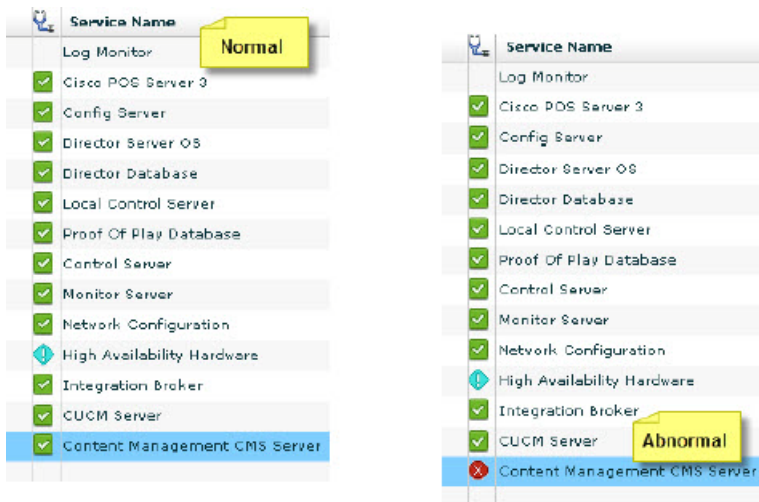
Service Name

Normal

Log Monitor
Cisco POS Server 3
Config Server
Director Server OS
Director Database
Local Control Server
Proof Of Play Database
Control Server
Monitor Server
Network Configuration
High Availability Hardware
Integration Broker
CUCM Server
Content Management CMS Server

Service Name

Log Monitor
Cisco POS Server 3
Config Server
Director Server OS
Director Database
Local Control Server
Proof Of Play Database
Control Server
Monitor Server
Network Configuration
High Availability Hardware
Integration Broker
CUCM Server

Abnormal

Content Management CMS Server